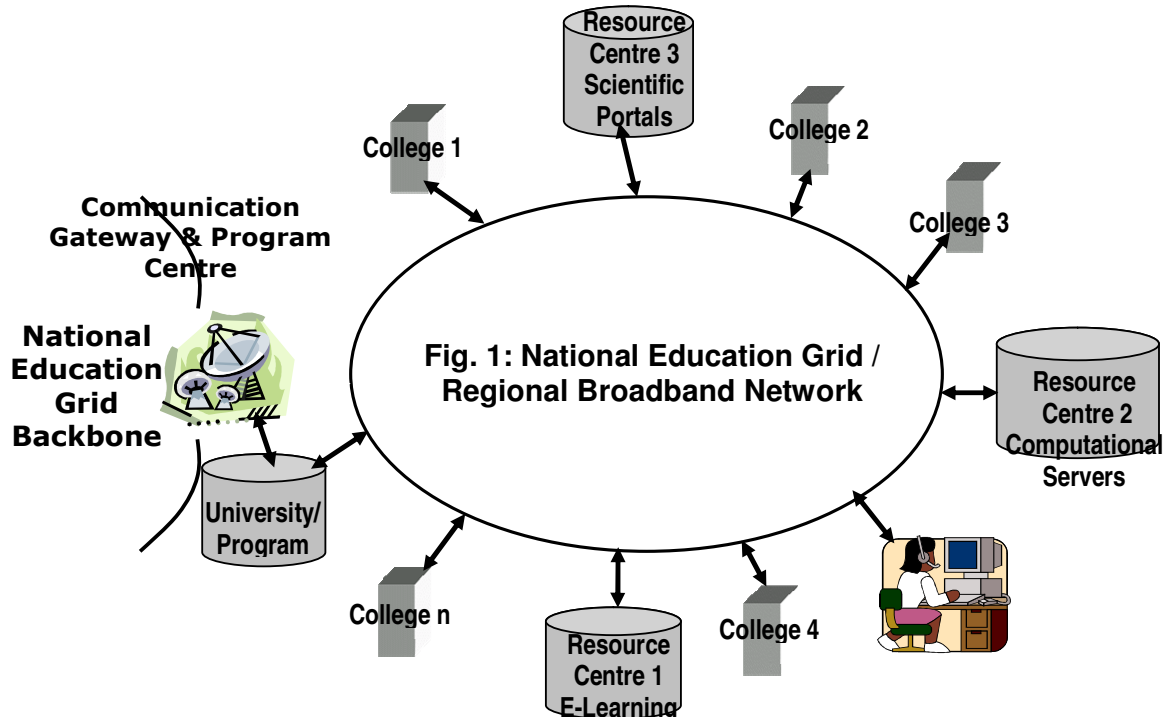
Resource Centre 3 Scientific Portals

College 1

College 2

College 3

Communication Gateway & Program Centre

National Education Grid Backbone

Fig. 1: National Education Grid / Regional Broadband Network

Resource Centre 2 Computational Servers

University/ Program

College n

Resource Centre 1 E-Learning

College 4